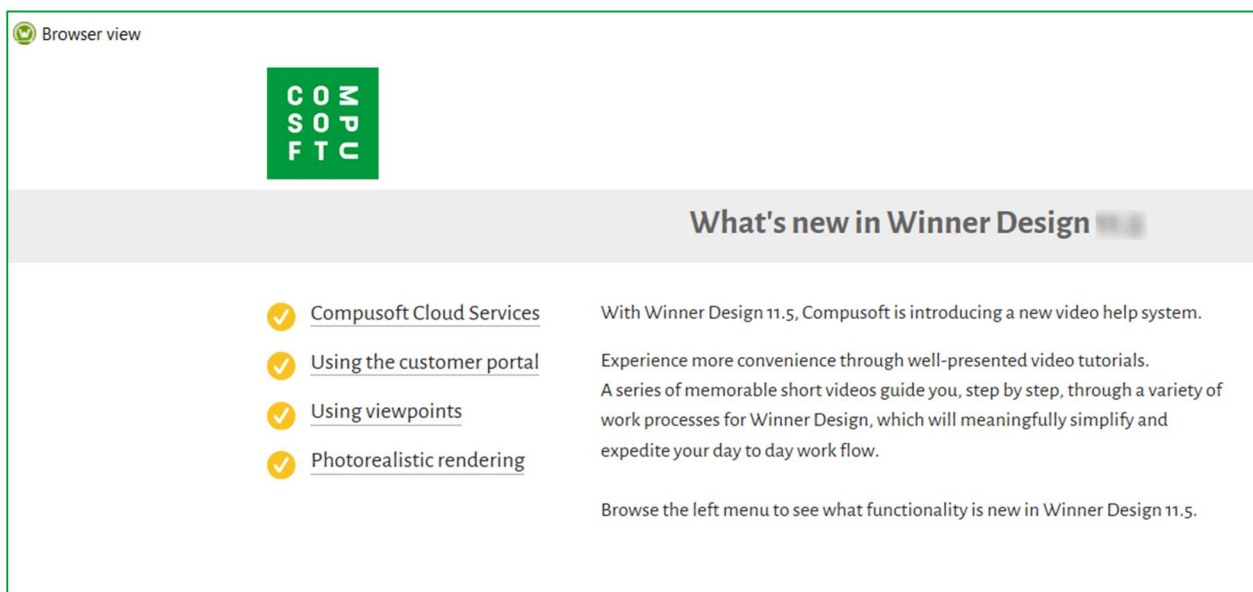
Browser view

COM
SOP
FTU

What's new in Winner Design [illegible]

Compusoft Cloud Services

Using the customer portal

Using viewpoints

Photorealistic rendering

With Winner Design 11.5, Compusoft is introducing a new video help system.

Experience more convenience through well-presented video tutorials.
A series of memorable short videos guide you, step by step, through a variety of work processes for Winner Design, which will meaningfully simplify and expedite your day to day work flow.

Browse the left menu to see what functionality is new in Winner Design 11.5.